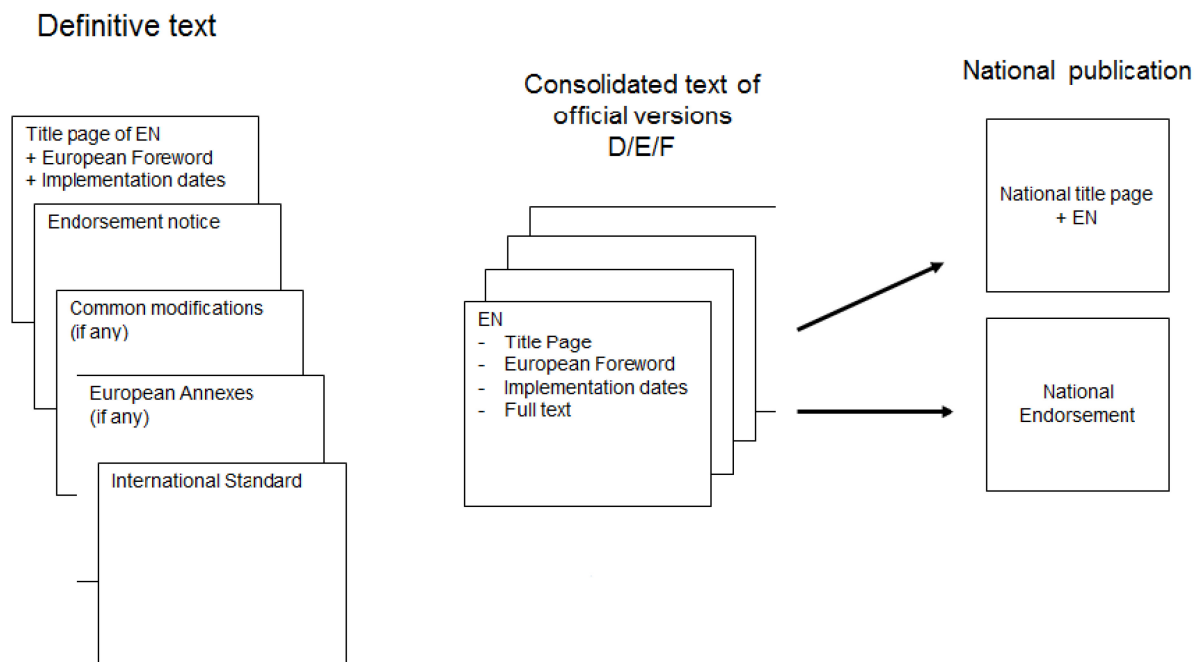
Definitive text

Title page of EN
+ European Foreword
+ Implementation dates

Endorsement notice

Common modifications
(if any)

European Annexes
(if any)

International Standard

Consolidated text of official versions
D/E/F

EN
- Title Page
- European Foreword
- Implementation dates
- Full text

National publication

National title page
+ EN

National
Endorsement